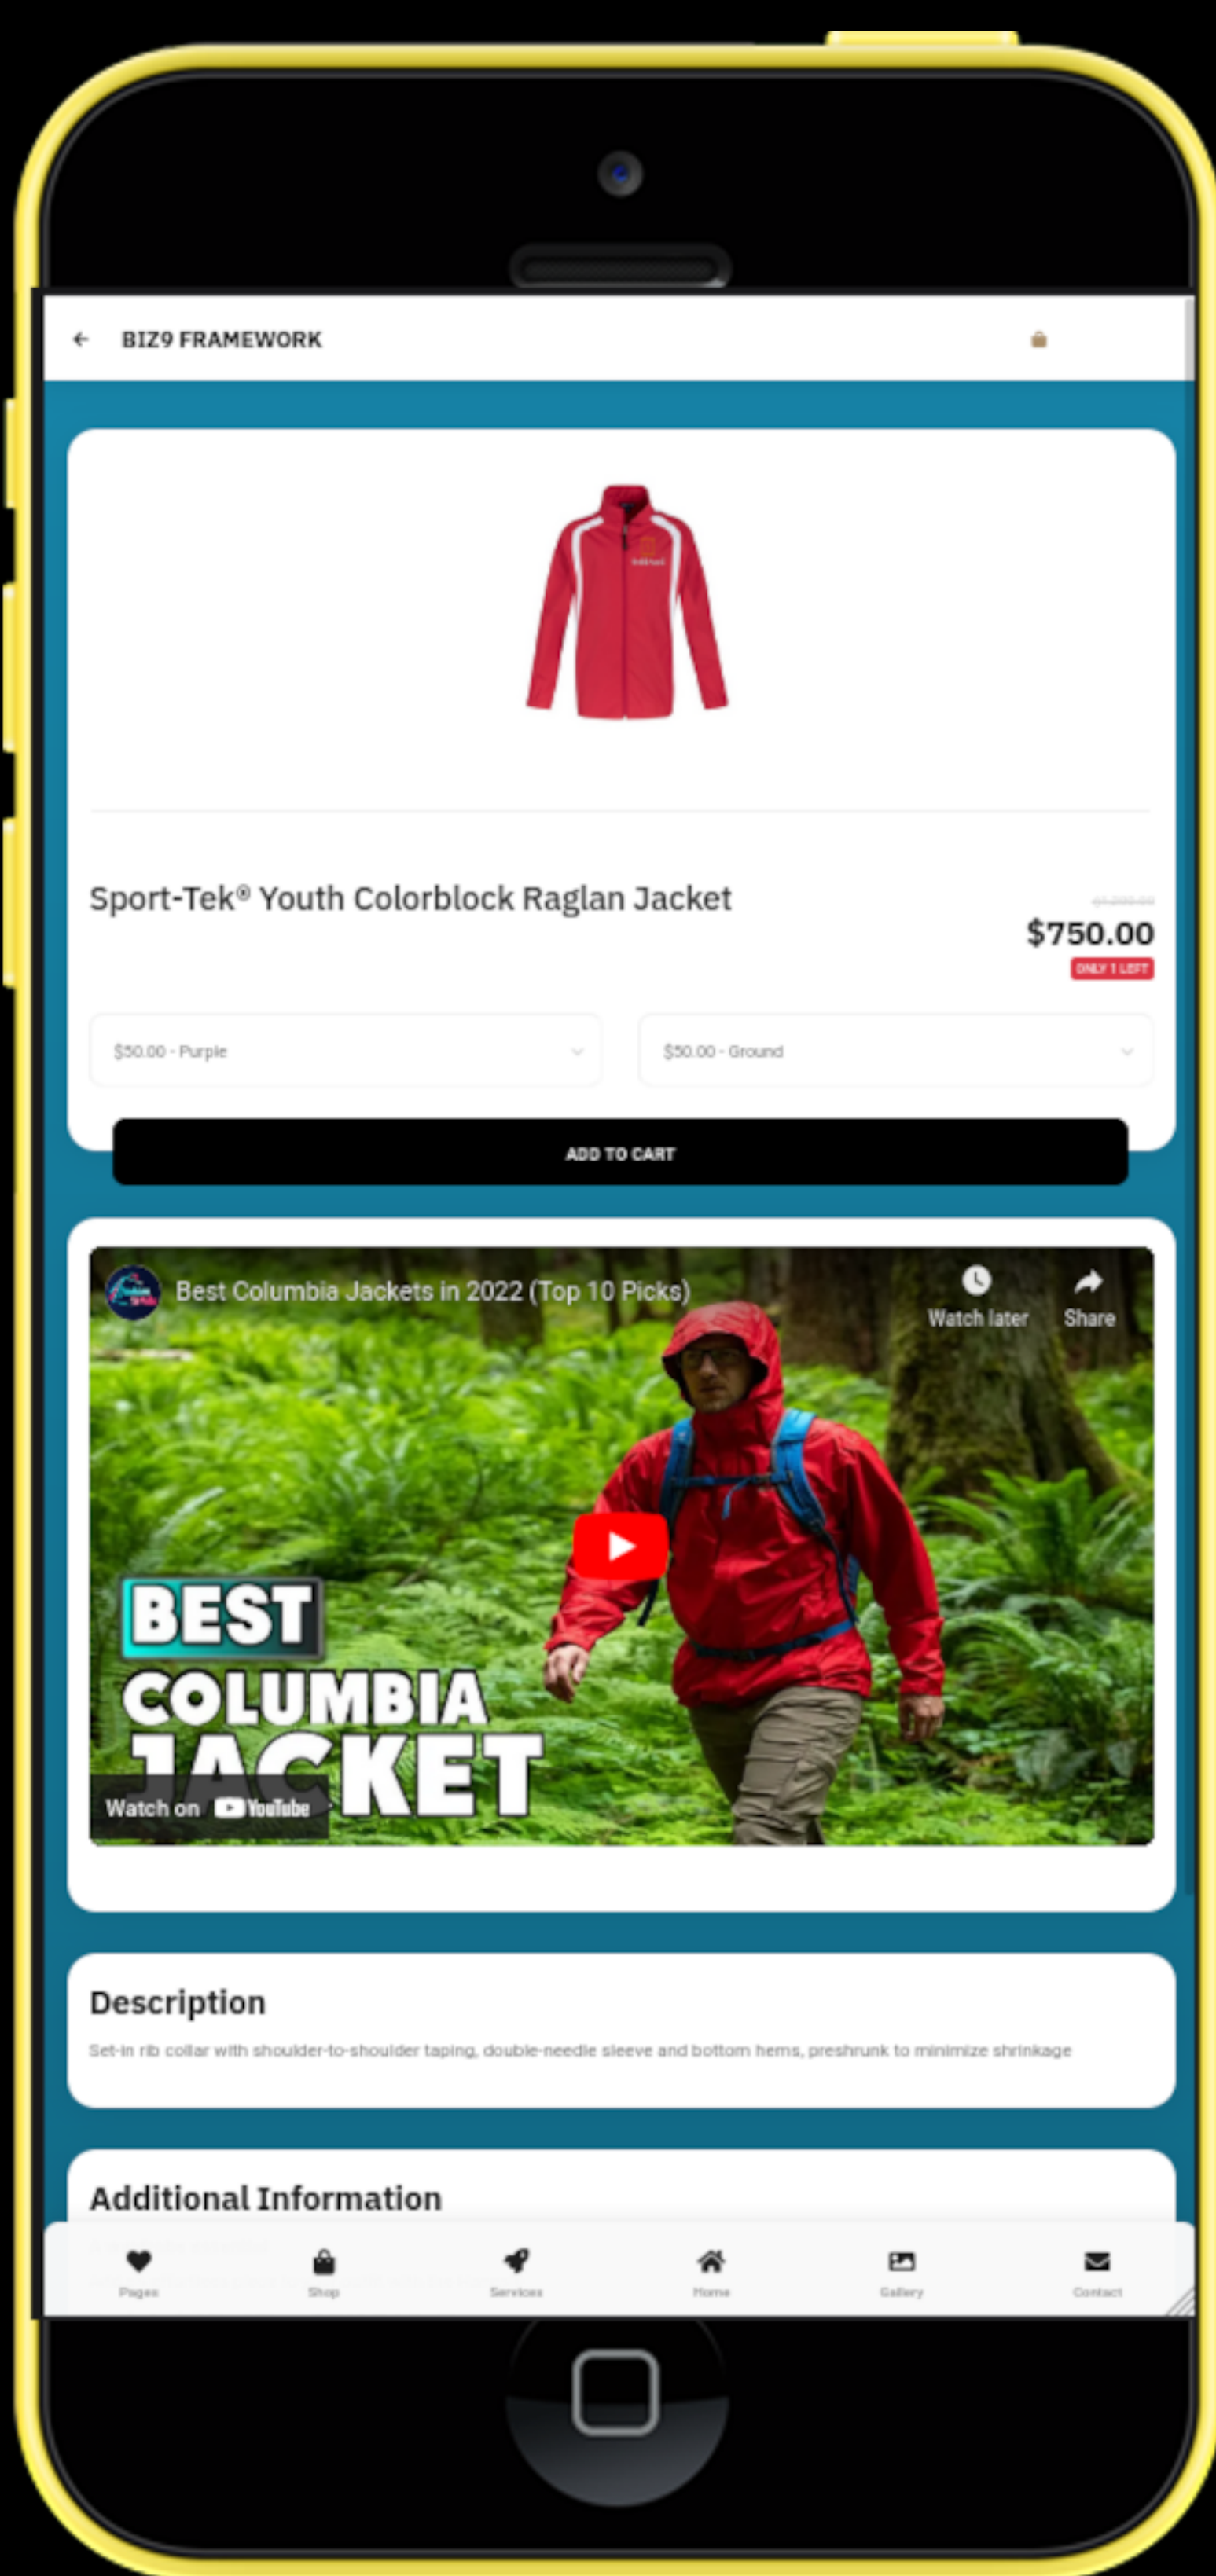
BIZ9 FRAMEWORK

Sport-Tek® Youth Colorblock Raglan Jacket

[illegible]

$750.00

ONLY 1 LEFT

$50.00 - Purple

$50.00 - Ground

ADD TO CART

Best Columbia Jackets in 2022 (Top 10 Picks)

Watch later

Share

BEST COLUMBIA JACKET

Watch on YouTube

Description

Set-in rib collar with shoulder-to-shoulder taping, double-needle sleeve and bottom hems, preshrunk to minimize shrinkage

Additional Information

Pages

Shop

Services

Home

Gallery

Contact